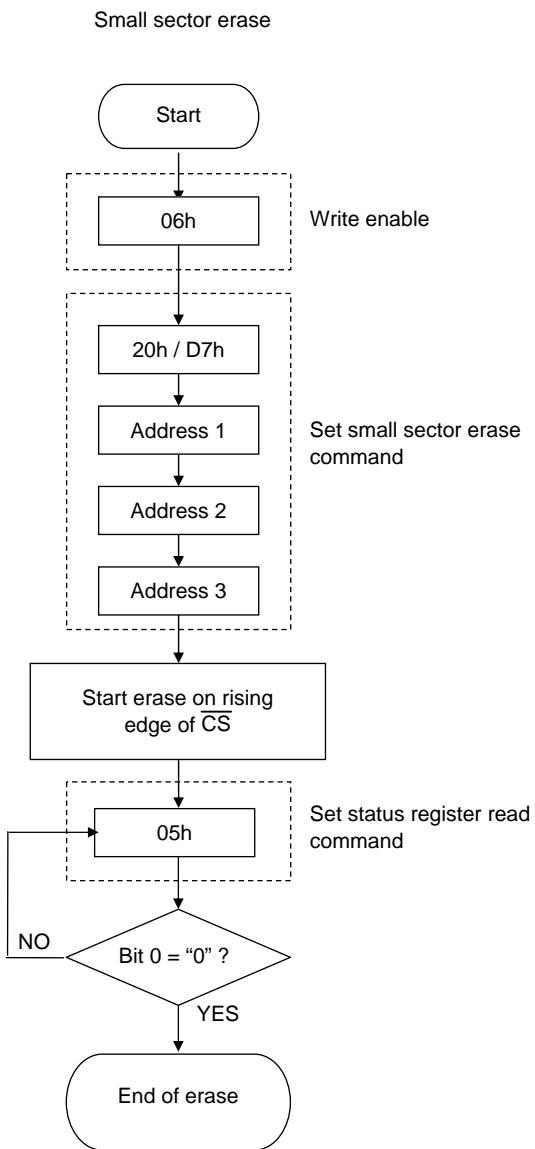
Small sector erase

Start

06h

Write enable

20h / D7h

Address 1

Set small sector erase command

Address 2

Address 3

Start erase on rising edge of $\overline{CS}$

05h

Set status register read command

NO

Bit 0 = “0” ?

YES

End of erase